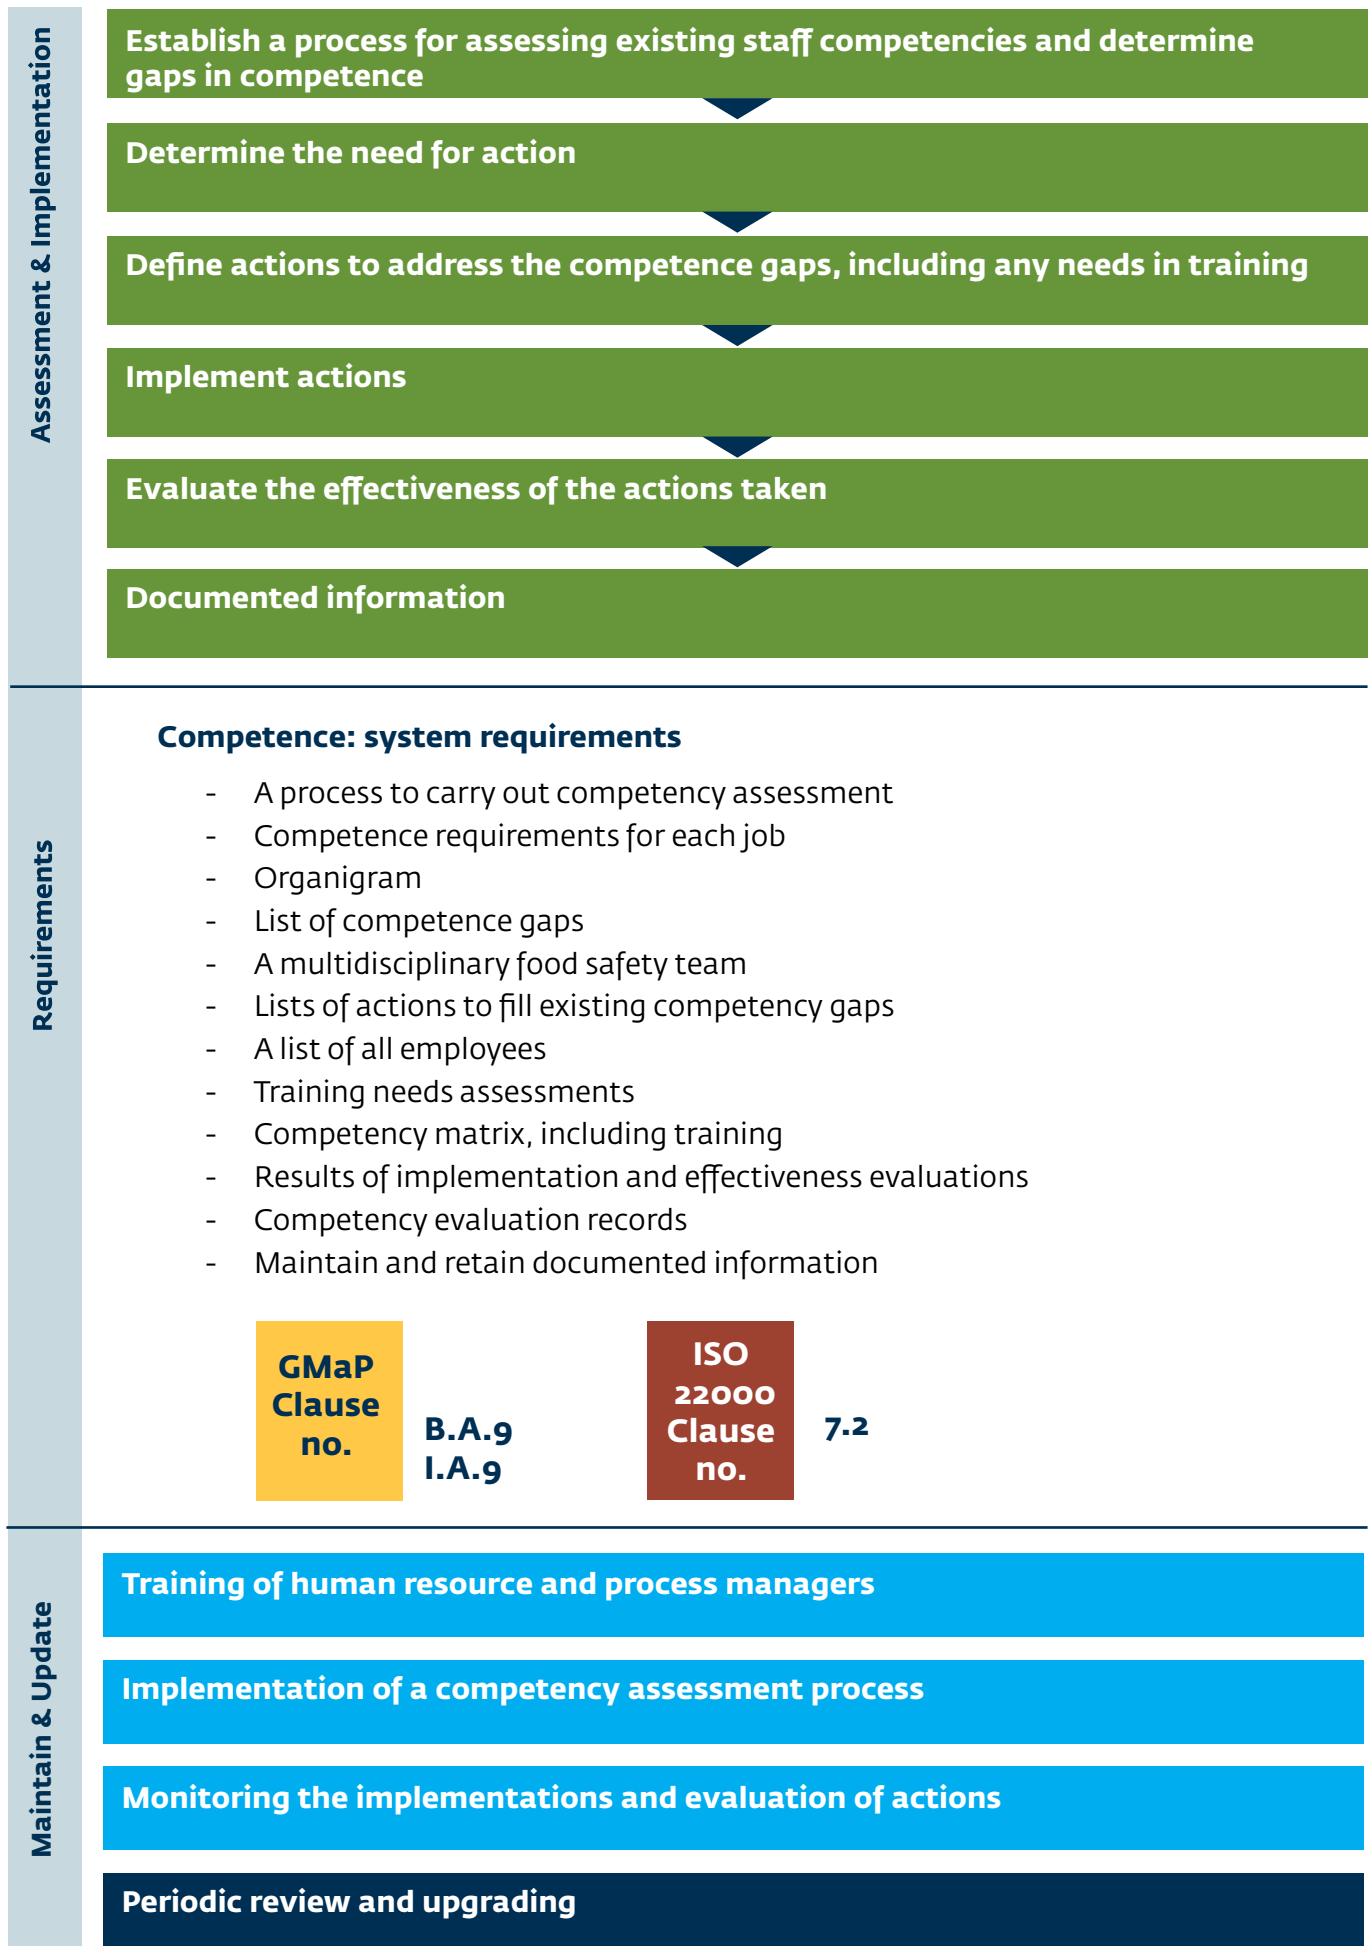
Assessment & Implementation

Establish a process for assessing existing staff competencies and determine gaps in competence

Determine the need for action

Define actions to address the competence gaps, including any needs in training

Implement actions

Evaluate the effectiveness of the actions taken

Documented information

Requirements

Competence: system requirements

- A process to carry out competency assessment
- Competence requirements for each job
- Organigram
- List of competence gaps
- A multidisciplinary food safety team
- Lists of actions to fill existing competency gaps
- A list of all employees
- Training needs assessments
- Competency matrix, including training
- Results of implementation and effectiveness evaluations
- Competency evaluation records
- Maintain and retain documented information

GMaP Clause no.

B.A.9
I.A.9

ISO 22000 Clause no.

7.2

Maintain & Update

Training of human resource and process managers

Implementation of a competency assessment process

Monitoring the implementations and evaluation of actions

Periodic review and upgrading